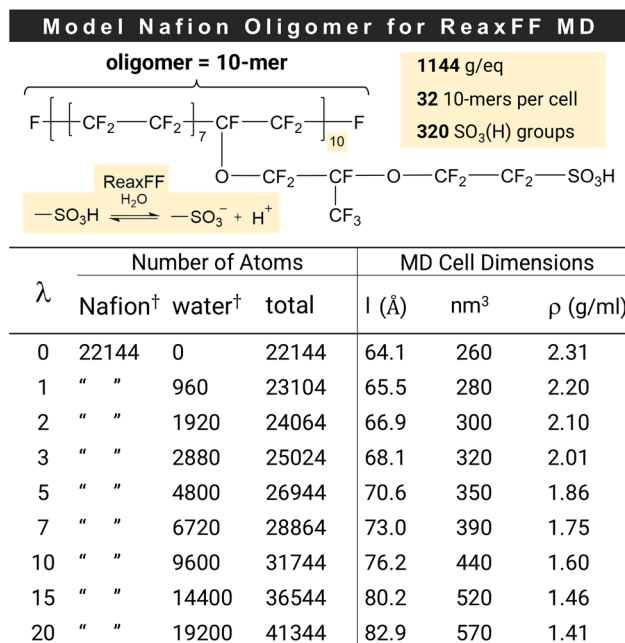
Model Nafion Oligomer for ReaxFF MD

oligomer = 10-mer

**1144** g/eq
**32** 10-mers per cell
**320** $SO_3(H)$ groups

$F-[-(CF_2-CF_2)_7-CF-CF_2-]_{10}-F$

$O-CF_2-CF-O-CF_2-CF_2-SO_3H$

$CF_3$

ReaxFF
$H_2O$
$-SO_3H \rightleftharpoons -SO_3^- + H^+$

| λ | Number of Atoms | | | MD Cell Dimensions | | |
|---|---|---|---|---|---|---|
| | Nafion† | water† | total | l (Å) | nm³ | ρ (g/ml) |
| 0 | 22144 | 0 | 22144 | 64.1 | 260 | 2.31 |
| 1 | “ ” | 960 | 23104 | 65.5 | 280 | 2.20 |
| 2 | “ ” | 1920 | 24064 | 66.9 | 300 | 2.10 |
| 3 | “ ” | 2880 | 25024 | 68.1 | 320 | 2.01 |
| 5 | “ ” | 4800 | 26944 | 70.6 | 350 | 1.86 |
| 7 | “ ” | 6720 | 28864 | 73.0 | 390 | 1.75 |
| 10 | “ ” | 9600 | 31744 | 76.2 | 440 | 1.60 |
| 15 | “ ” | 14400 | 36544 | 80.2 | 520 | 1.46 |
| 20 | “ ” | 19200 | 41344 | 82.9 | 570 | 1.41 |